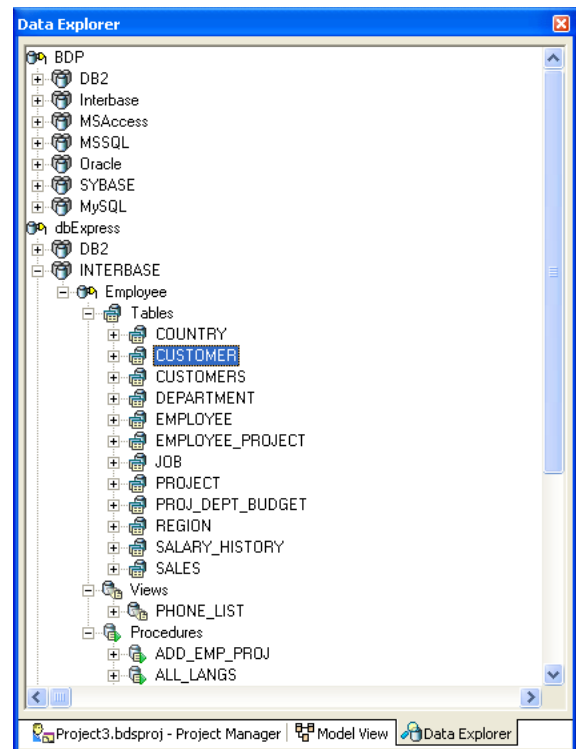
Data Explorer

BDP
DB2
Interbase
MSAccess
MSSQL
Oracle
SYBASE
MySQL
dbExpress
DB2
INTERBASE
Employee
Tables
COUNTRY
CUSTOMER
CUSTOMERS
DEPARTMENT
EMPLOYEE
EMPLOYEE_PROJECT
JOB
PROJECT
PROJ_DEPT_BUDGET
REGION
SALARY_HISTORY
SALES
Views
PHONE_LIST
Procedures
ADD_EMP_PROJ
ALL_LANGS

Project3.bdsproj - Project Manager | Model View | Data Explorer